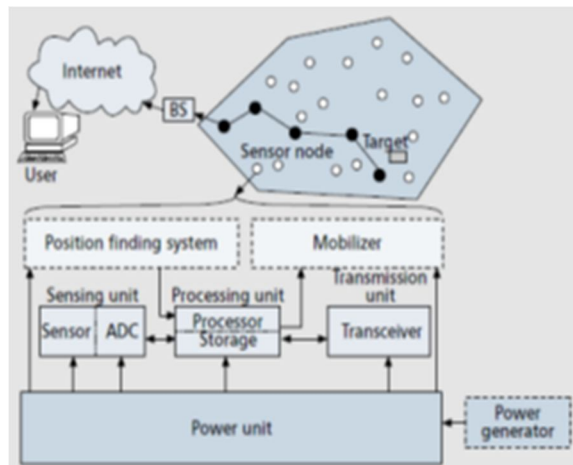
Internet

User

BS

Sensor node

Target

Position finding system

Mobilizer

Sensing unit

Processing unit

Transmission unit

Sensor

ADC

Processor

Storage

Transceiver

Power unit

Power generator